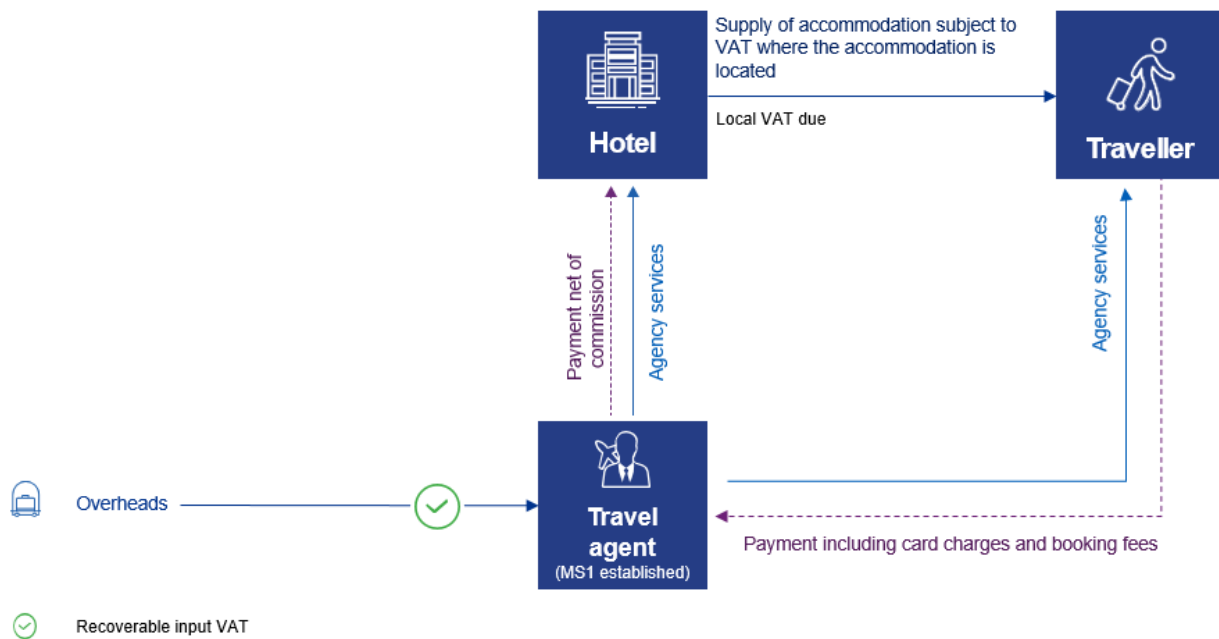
Hotel

Supply of accommodation subject to VAT where the accommodation is located

Local VAT due

Traveller

Payment net of commission

Agency services

Agency services

Overheads

Travel agent
(MS1 established)

Payment including card charges and booking fees

Recoverable input VAT